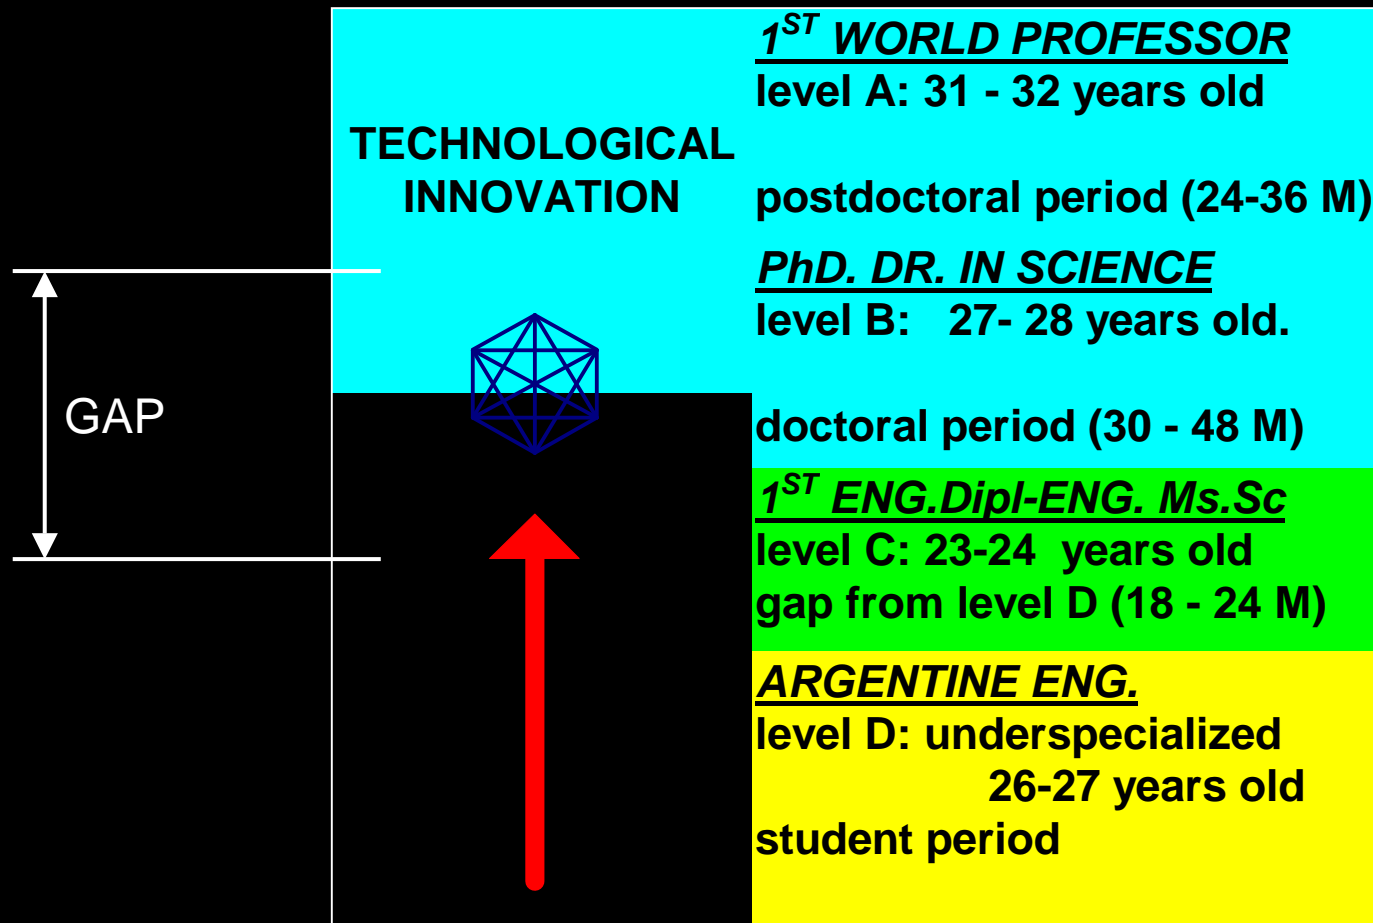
GAP

TECHNOLOGICAL INNOVATION

$1^{ST}$ WORLD PROFESSOR
level A: 31 - 32 years old

postdoctoral period (24-36 M)

PhD. DR. IN SCIENCE
level B: 27- 28 years old.

doctoral period (30 - 48 M)

$1^{ST}$ ENG.Dipl-ENG. Ms.Sc
level C: 23-24 years old
gap from level D (18 - 24 M)

ARGENTINE ENG.
level D: underspecialized
26-27 years old
student period